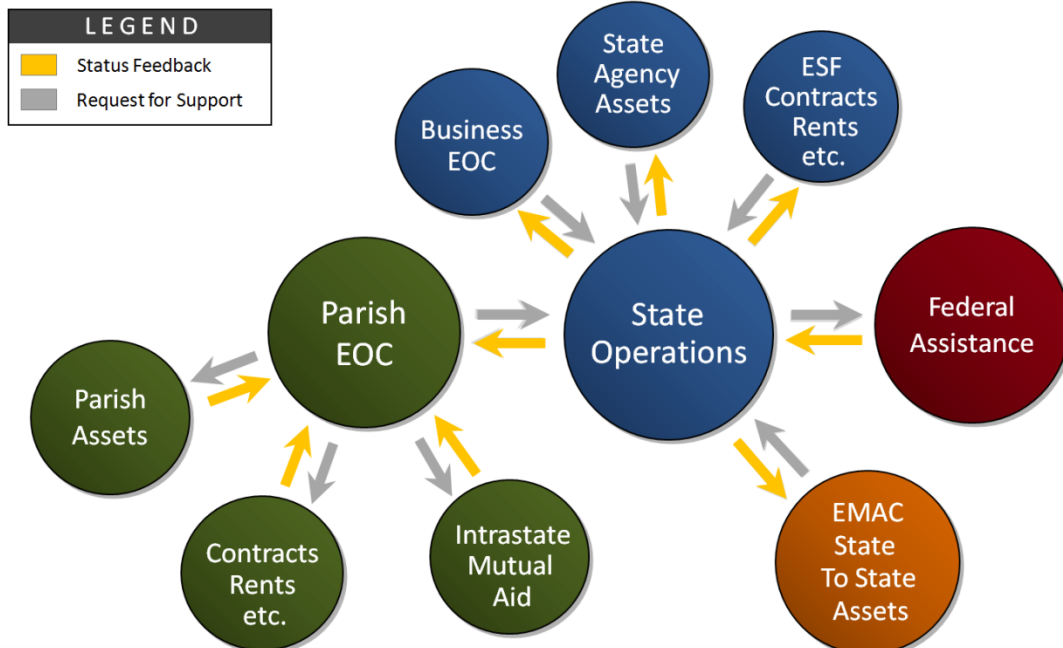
LEGEND
Status Feedback
Request for Support

State Agency Assets

ESF Contracts Rents etc.

Business EOC

Parish EOC

State Operations

Federal Assistance

Parish Assets

Contracts Rents etc.

Intrastate Mutual Aid

EMAC State To State Assets